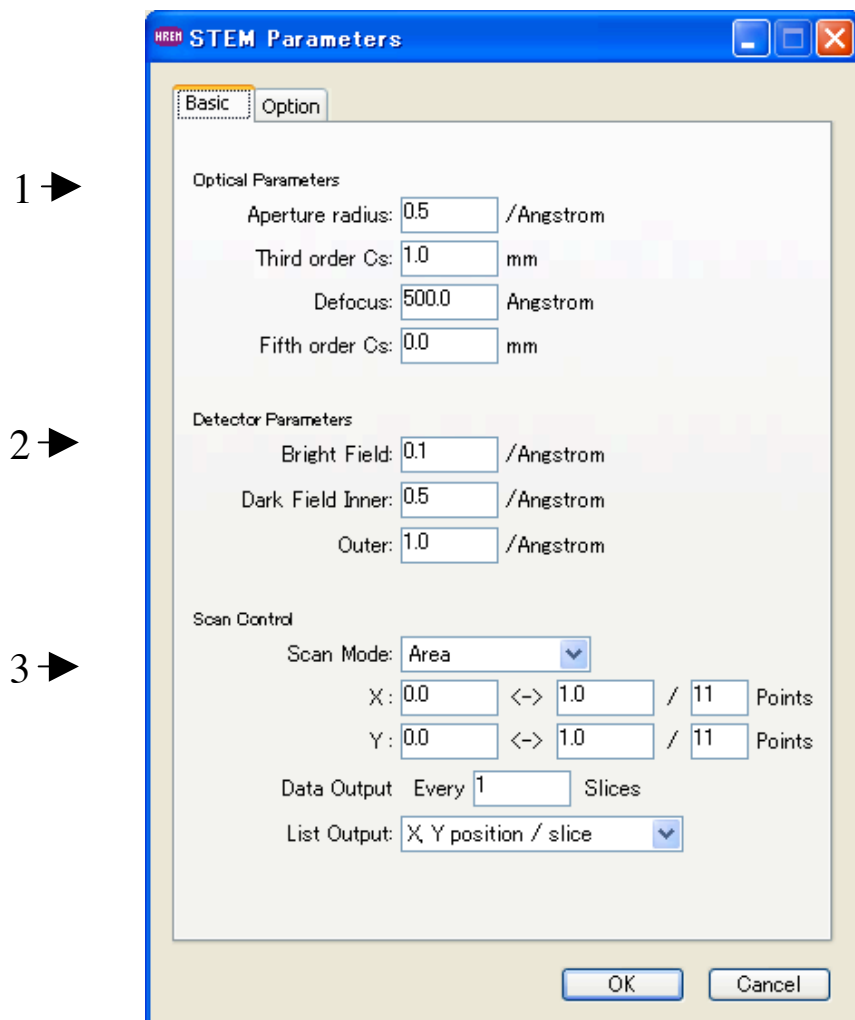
HREM STEM Parameters

Basic | Option

1 →

Optical Parameters

Aperture radius: 0.5 /Angstrom

Third order Cs: 1.0 mm

Defocus: 500.0 Angstrom

Fifth order Cs: 0.0 mm

2 →

Detector Parameters

Bright Field: 0.1 /Angstrom

Dark Field Inner: 0.5 /Angstrom

Outer: 1.0 /Angstrom

3 →

Scan Control

Scan Mode: Area

X : 0.0 <-> 1.0 / 11 Points

Y : 0.0 <-> 1.0 / 11 Points

Data Output Every 1 Slices

List Output: X, Y position / slice

OK Cancel